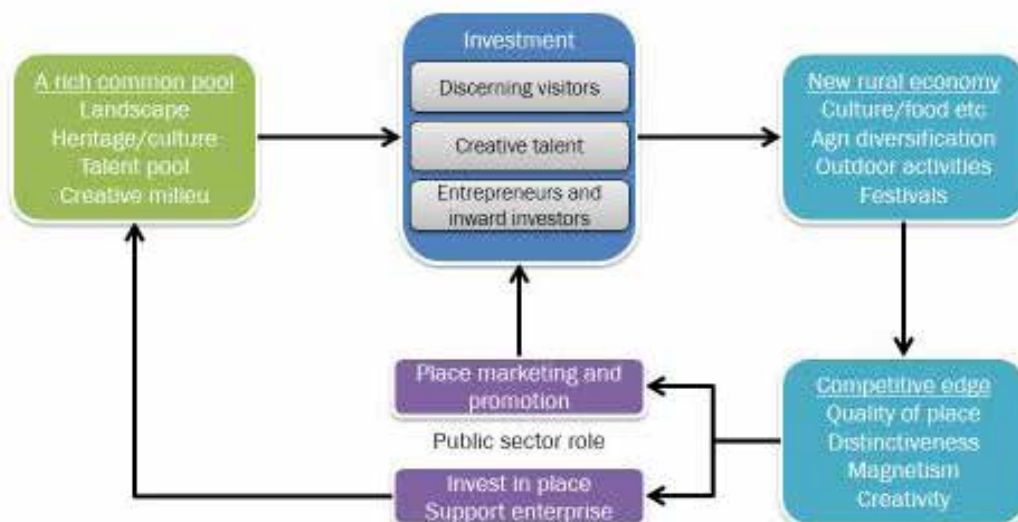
A rich common pool
Landscape
Heritage/culture
Talent pool
Creative milieu

Investment
Discerning visitors
Creative talent
Entrepreneurs and inward investors

New rural economy
Culture/food etc
Agri diversification
Outdoor activities
Festivals

Competitive edge
Quality of place
Distinctiveness
Magnetism
Creativity

Place marketing and promotion

Public sector role

Invest in place
Support enterprise